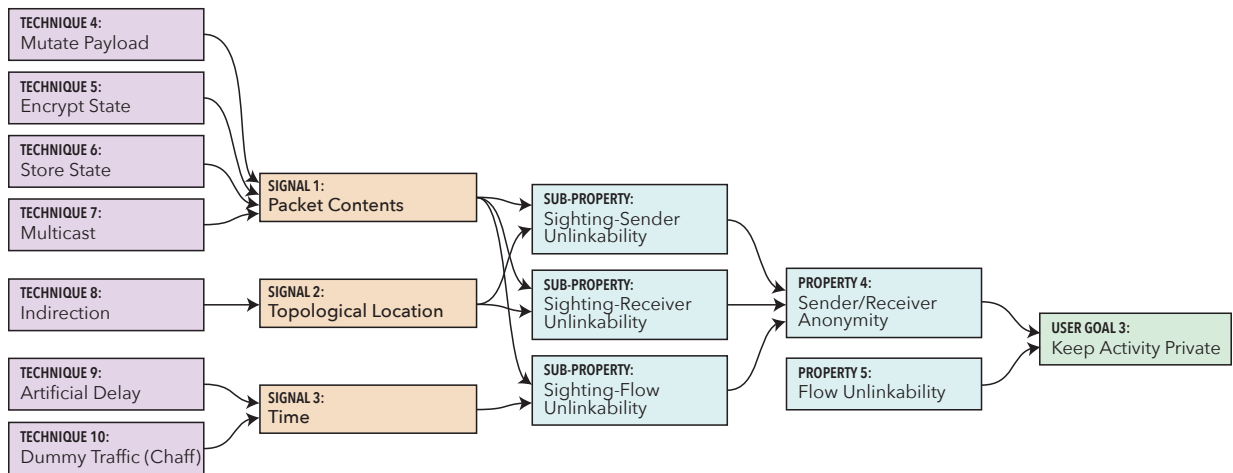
TECHNIQUE 4:
Mutate Payload

TECHNIQUE 5:
Encrypt State

TECHNIQUE 6:
Store State

TECHNIQUE 7:
Multicast

TECHNIQUE 8:
Indirection

TECHNIQUE 9:
Artificial Delay

TECHNIQUE 10:
Dummy Traffic (Chaff)

SIGNAL 1:
Packet Contents

SIGNAL 2:
Topological Location

SIGNAL 3:
Time

SUB-PROPERTY:
Sighting-Sender Unlinkability

SUB-PROPERTY:
Sighting-Receiver Unlinkability

SUB-PROPERTY:
Sighting-Flow Unlinkability

PROPERTY 4:
Sender/Receiver Anonymity

PROPERTY 5:
Flow Unlinkability

USER GOAL 3:
Keep Activity Private